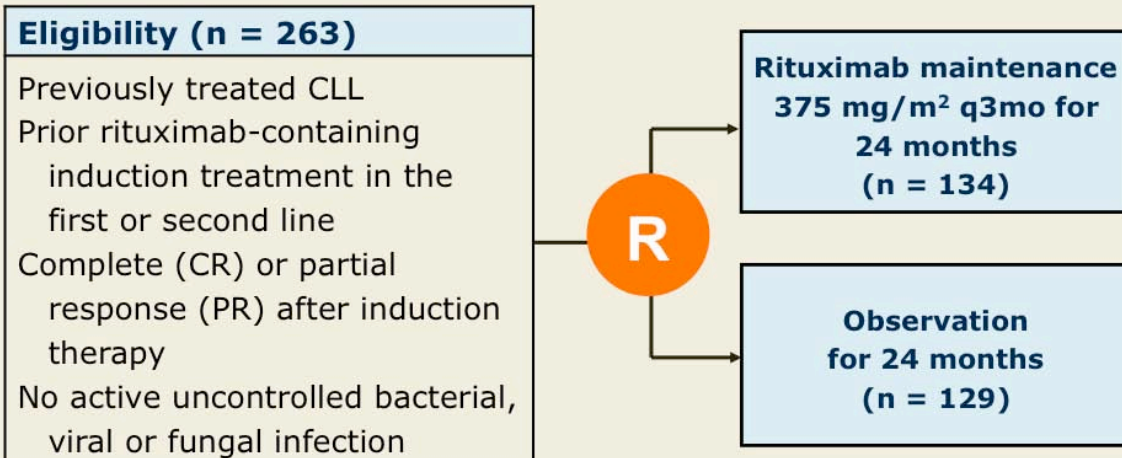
Eligibility (n = 263)

Previously treated CLL
Prior rituximab-containing induction treatment in the first or second line
Complete (CR) or partial response (PR) after induction therapy
No active uncontrolled bacterial, viral or fungal infection

R

Rituximab maintenance $375\ mg/m^2$ q3mo for 24 months (n = 134)

Observation for 24 months (n = 129)